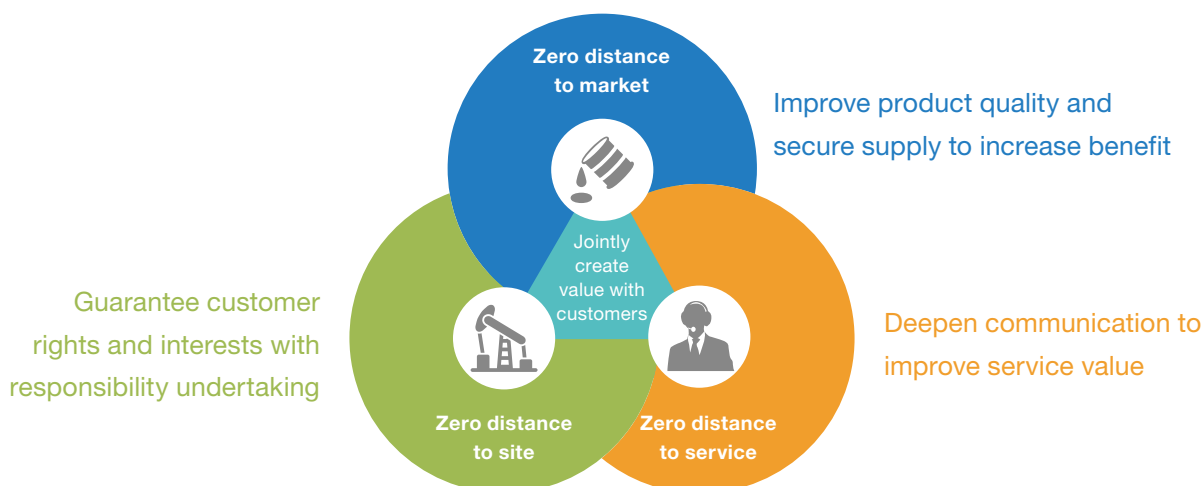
Zero distance to market

Improve product quality and secure supply to increase benefit

Jointly create value with customers

Guarantee customer rights and interests with responsibility undertaking

Deepen communication to improve service value

Zero distance to site

Zero distance to service